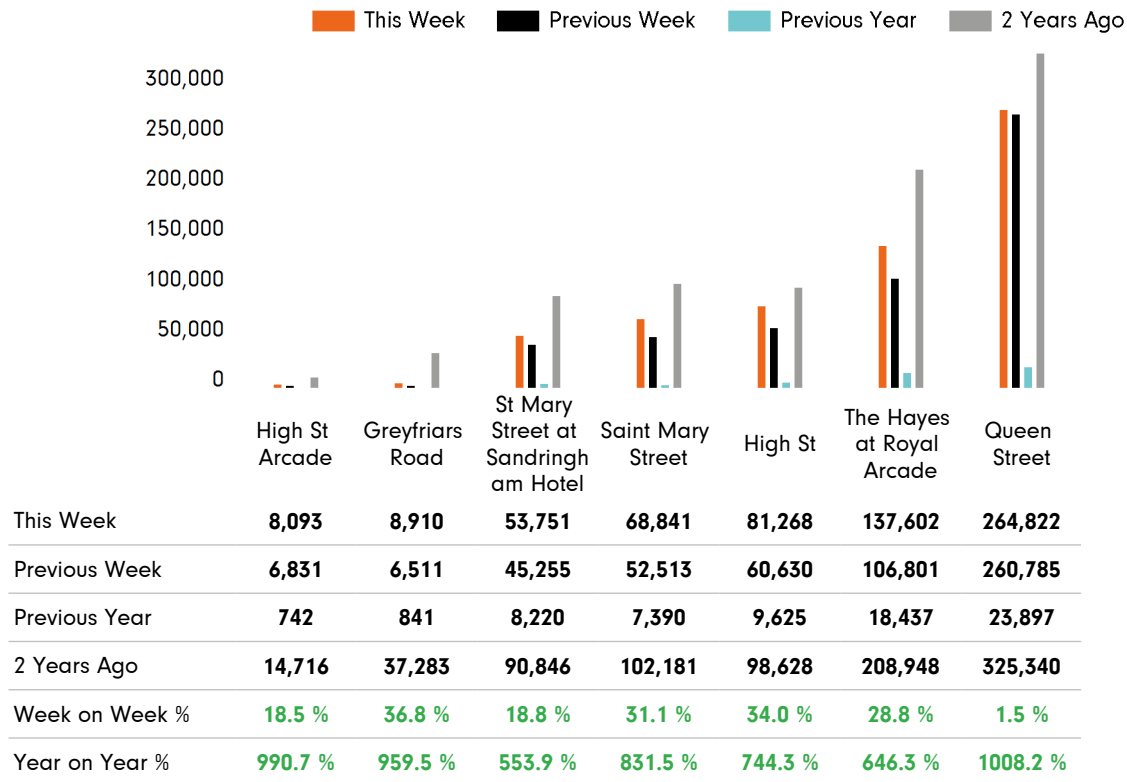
This Week Previous Week Previous Year 2 Years Ago

300,000
250,000
200,000
150,000
100,000
50,000
0

| | High St Arcade | Greyfriars Road | St Mary Street at Sandringham Hotel | Saint Mary Street | High St | The Hayes at Royal Arcade | Queen Street |
|---|---|---|---|---|---|---|---|
| This Week | 8,093 | 8,910 | 53,751 | 68,841 | 81,268 | 137,602 | 264,822 |
| Previous Week | 6,831 | 6,511 | 45,255 | 52,513 | 60,630 | 106,801 | 260,785 |
| Previous Year | 742 | 841 | 8,220 | 7,390 | 9,625 | 18,437 | 23,897 |
| 2 Years Ago | 14,716 | 37,283 | 90,846 | 102,181 | 98,628 | 208,948 | 325,340 |
| Week on Week % | 18.5 % | 36.8 % | 18.8 % | 31.1 % | 34.0 % | 28.8 % | 1.5 % |
| Year on Year % | 990.7 % | 959.5 % | 553.9 % | 831.5 % | 744.3 % | 646.3 % | 1008.2 % |